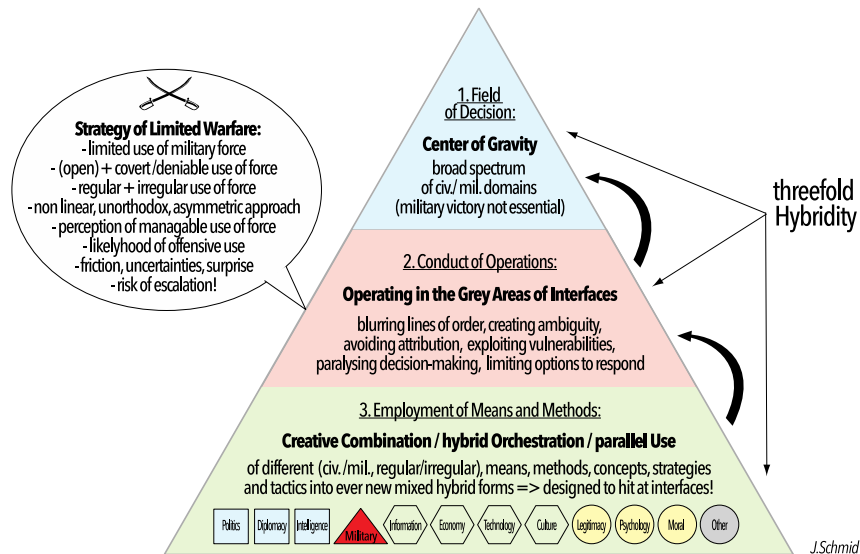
Strategy of Limited Warfare:
- limited use of military force
- (open) + covert /deniable use of force
- regular + irregular use of force
- non linear, unorthodox, asymmetric approach
- perception of managable use of force
- likelyhood of offensive use
- friction, uncertainties, surprise
- risk of escalation!

1. Field of Decision:

Center of Gravity
broad spectrum of civ./ mil. domains
(military victory not essential)

threefold Hybridity

2. Conduct of Operations:

Operating in the Grey Areas of Interfaces

blurring lines of order, creating ambiguity, avoiding attribution, exploiting vulnerabilities, paralysing decision-making, limiting options to respond

3. Employment of Means and Methods:

Creative Combination / hybrid Orchestration / parallel Use

of different (civ./mil., regular/irregular), means, methods, concepts, strategies and tactics into ever new mixed hybrid forms => designed to hit at interfaces!

Politics | Diplomacy | Intelligence | Military | Information | Economy | Technology | Culture | Legitimacy | Psychology | Moral | Other

J.Schmid